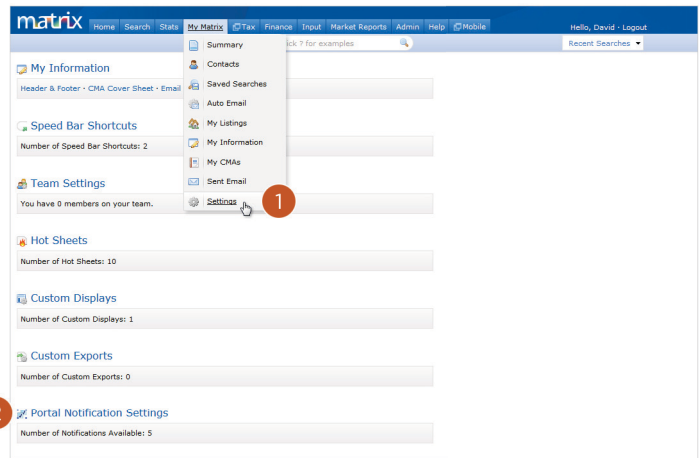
matrix Home Search Stats My Matrix Tax Finance Input Market Reports Admin Help Mobile

Hello, David · Logout

ick ? for examples

Recent Searches

Summary
Contacts
Saved Searches
Auto Email
My Listings
My Information
My CMAs
Sent Email
Settings

1

My Information

Header & Footer · CMA Cover Sheet · Email

Speed Bar Shortcuts

Number of Speed Bar Shortcuts: 2

Team Settings

You have 0 members on your team.

Hot Sheets

Number of Hot Sheets: 10

Custom Displays

Number of Custom Displays: 1

Custom Exports

Number of Custom Exports: 0

Portal Notification Settings

Number of Notifications Available: 5